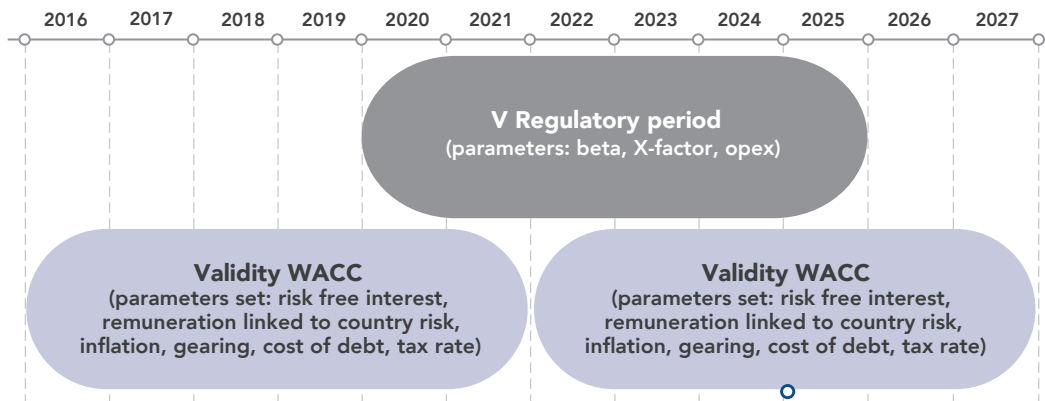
2016 2017 2018 2019 2020 2021 2022 2023 2024 2025 2026 2027

V Regulatory period
(parameters: beta, X-factor, opex)

Validity WACC
(parameters set: risk free interest, remuneration linked to country risk, inflation, gearing, cost of debt, tax rate)

Validity WACC
(parameters set: risk free interest, remuneration linked to country risk, inflation, gearing, cost of debt, tax rate)